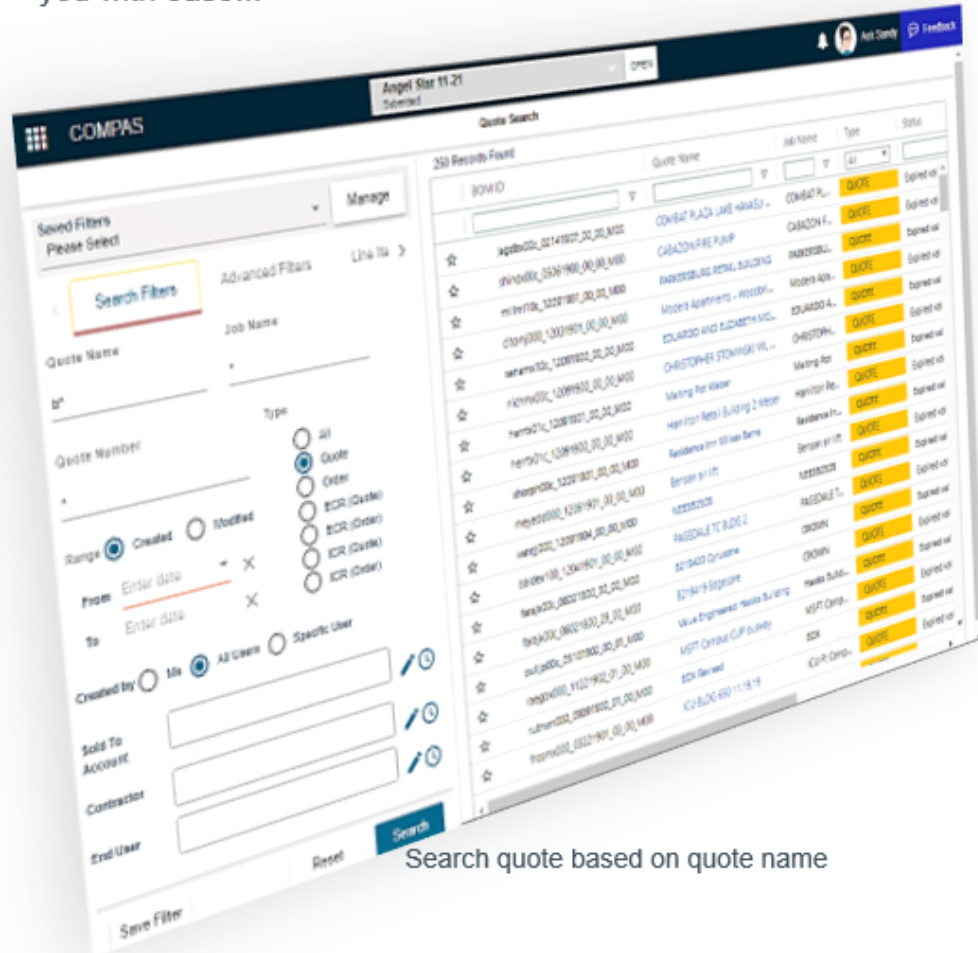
COMPAS

Angel Star 11-21
Submitted

OPEN

Ask Sandy

Feedback

Quote Search

Saved Filters
Please Select

Manage

Search Filters

Advanced Filters

Line Ite

Quote Name

b*

Job Name

*

Quote Number

*

Type

All

Quote

Order

ECR (Quote)

ECR (Order)

ICR (Quote)

ICR (Order)

Range

Created

Modified

From

Enter date

To

Enter date

Created by

Me

All Users

Specific User

Sold To Account

Contractor

End User

Reset

Search

Save Filter

250 Records Found

BOMID

Quote Name

Job Name

Type

Status

All

| BOMID | Quote Name | Job Name | Type | Status |
|---|---|---|---|---|
| lagbbx00c_02141807_00_00_M00 | COMBAT PLAZA LAKE HAVASU ... | COMBAT PL... | QUOTE | Expired w/i |
| shinbx00c_05061900_00_00_M00 | CABAZON FIRE PUMP | CABAZON F... | QUOTE | Expired w/i |
| millerf10c_12201801_00_00_M00 | PARKERSBURG RETAIL BUILDING | PARKERSBU... | QUOTE | Expired w/i |
| cfomy000_12031801_00_00_M00 | Modera Apartments - Woodbri... | Modera Apa... | QUOTE | Expired w/i |
| senamo00c_12061800_00_00_M00 | EDUARDO AND ELIZABETH MO... | EDUARDO A... | QUOTE | Expired w/i |
| nichmo00c_12061800_00_00_M00 | CHRISTOPHER STONYCKI WL ... | CHRISTOPH... | QUOTE | Expired w/i |
| hembr01c_12061801_00_00_M00 | Melting Pot Water | Melting Pot | QUOTE | Expired w/i |
| hembr01c_12061800_00_00_M00 | Hamilton Retail Building 2 Water | Hamilton Re... | QUOTE | Expired w/i |
| hembr01c_12061801_00_00_M00 | Residence Inn Wilkes Barre | Residence In... | QUOTE | Expired w/i |
| sharpm00c_12201801_00_00_M00 | Benson air lift | Benson air lift | QUOTE | Expired w/i |
| meyerd000_12061801_00_00_M00 | N3EB2S35 | N3EB2S35 | QUOTE | Expired w/i |
| wangj000_12201804_00_00_M00 | PASSDALE TC BLDG 2 | PASSDALE T... | QUOTE | Expired w/i |
| baldev100_12041801_00_00_M00 | 8218400 Cyrusone | CROWN | QUOTE | Expired w/i |
| fangk00c_08021800_00_00_M00 | 8218419 Edgecore | CROWN | QUOTE | Expired w/i |
| fangk00c_08021800_28_00_M00 | Value Engineered Hawks Building | Hawks Build... | QUOTE | Expired w/i |
| puljd00c_25101800_00_01_M00 | MSFT Campus CUP bubbly | MSFT Camp... | QUOTE | Expired w/i |
| neighx000_11221802_07_00_M00 | SDX Revised | SDX | QUOTE | Expired w/i |
| rullman000_09081800_00_00_M00 | ICU BLDG 650 11.19.19 | ICU P. Comp... | QUOTE | Expired w/i |
| fmorm000_03321801_00_00_M00 | | | | |

Search quote based on quote name